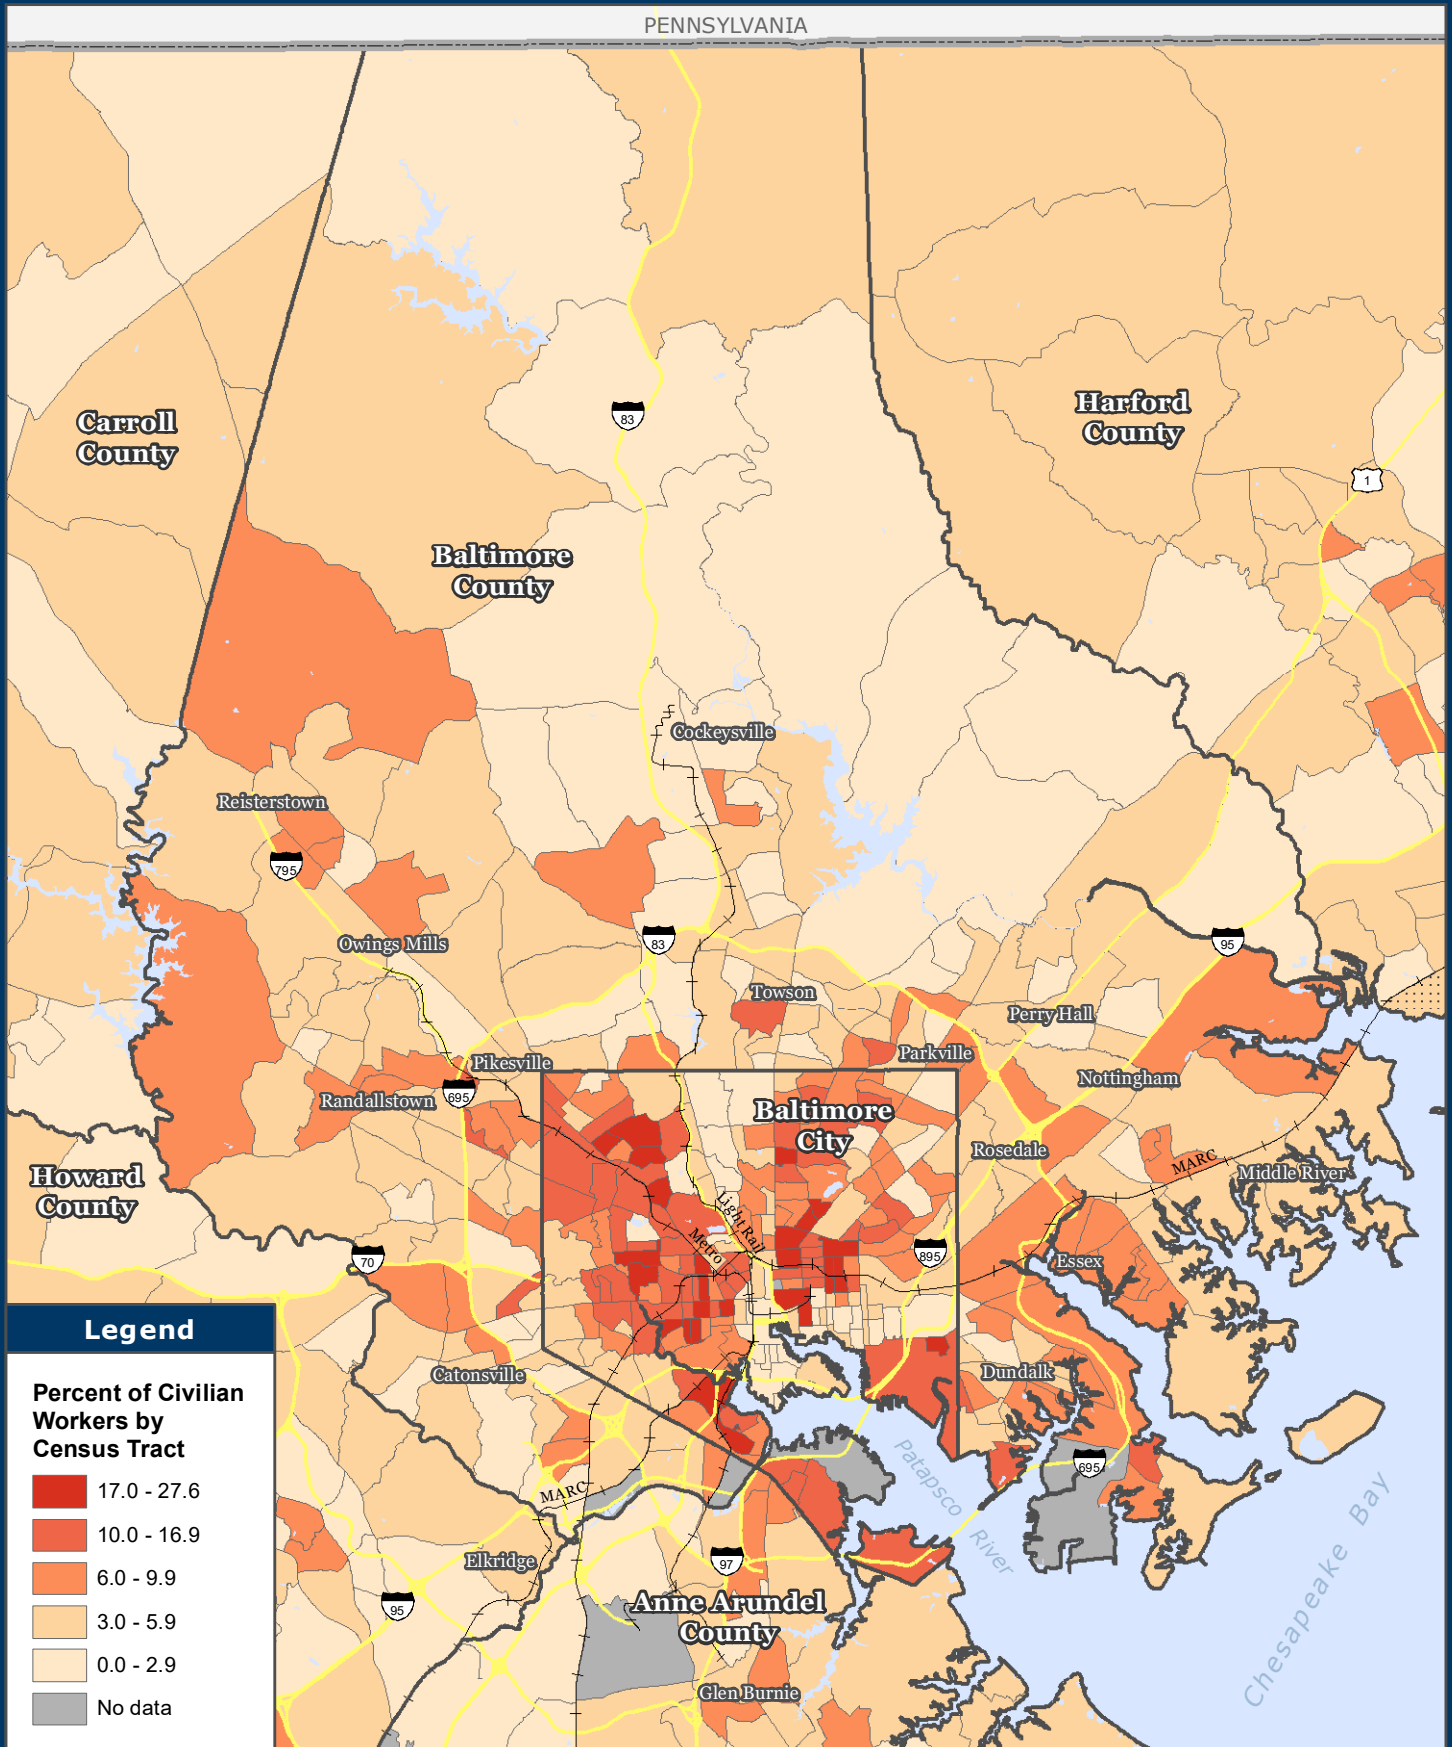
PENNSYLVANIA

Carroll County

Baltimore County

Harford County

83

1

Cockeysville

Reisterstown

795

Owings Mills

83

95

Towson

Perry Hall

Pikesville

Parkville

Nottingham

Randallstown

695

Baltimore City

Rosedale

Howard County

Light Rail

Metro

MARC

Middle River

70

895

Essex

Catonsville

Dundalk

Patapsco River

695

MARC

Chesapeake Bay

Elkridge

97

95

Anne Arundel County

Glen Burnie

Legend

Percent of Civilian Workers by Census Tract

17.0 - 27.6

10.0 - 16.9

6.0 - 9.9

3.0 - 5.9

0.0 - 2.9

No data